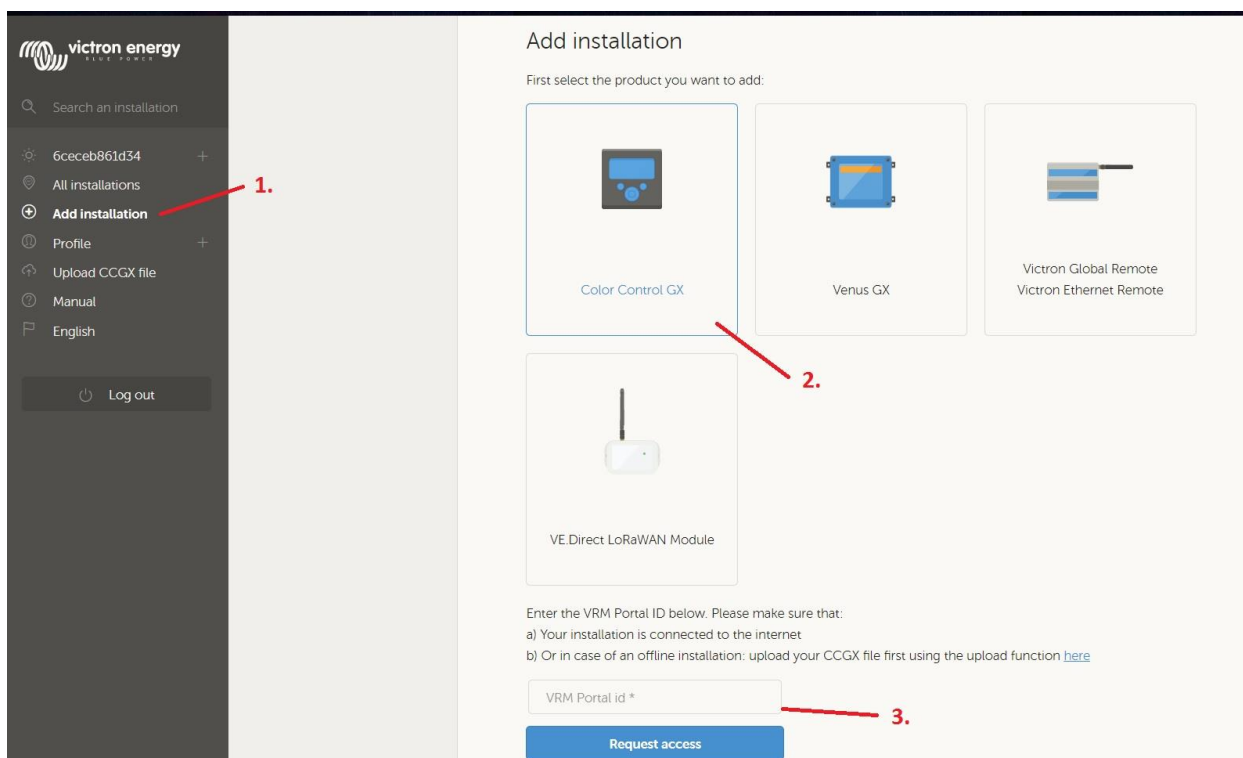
victron energy
BLUE POWER

Search an installation

6ceceb861d34
All installations
Add installation
Profile
Upload CCGX file
Manual
English

Log out

1.

Add installation

First select the product you want to add:

Color Control GX

Venus GX

Victron Global Remote
Victron Ethernet Remote

2.

VE.Direct LoRaWAN Module

Enter the VRM Portal ID below. Please make sure that:
a) Your installation is connected to the internet
b) Or in case of an offline installation: upload your CCGX file first using the upload function here

VRM Portal id *

3.

Request access